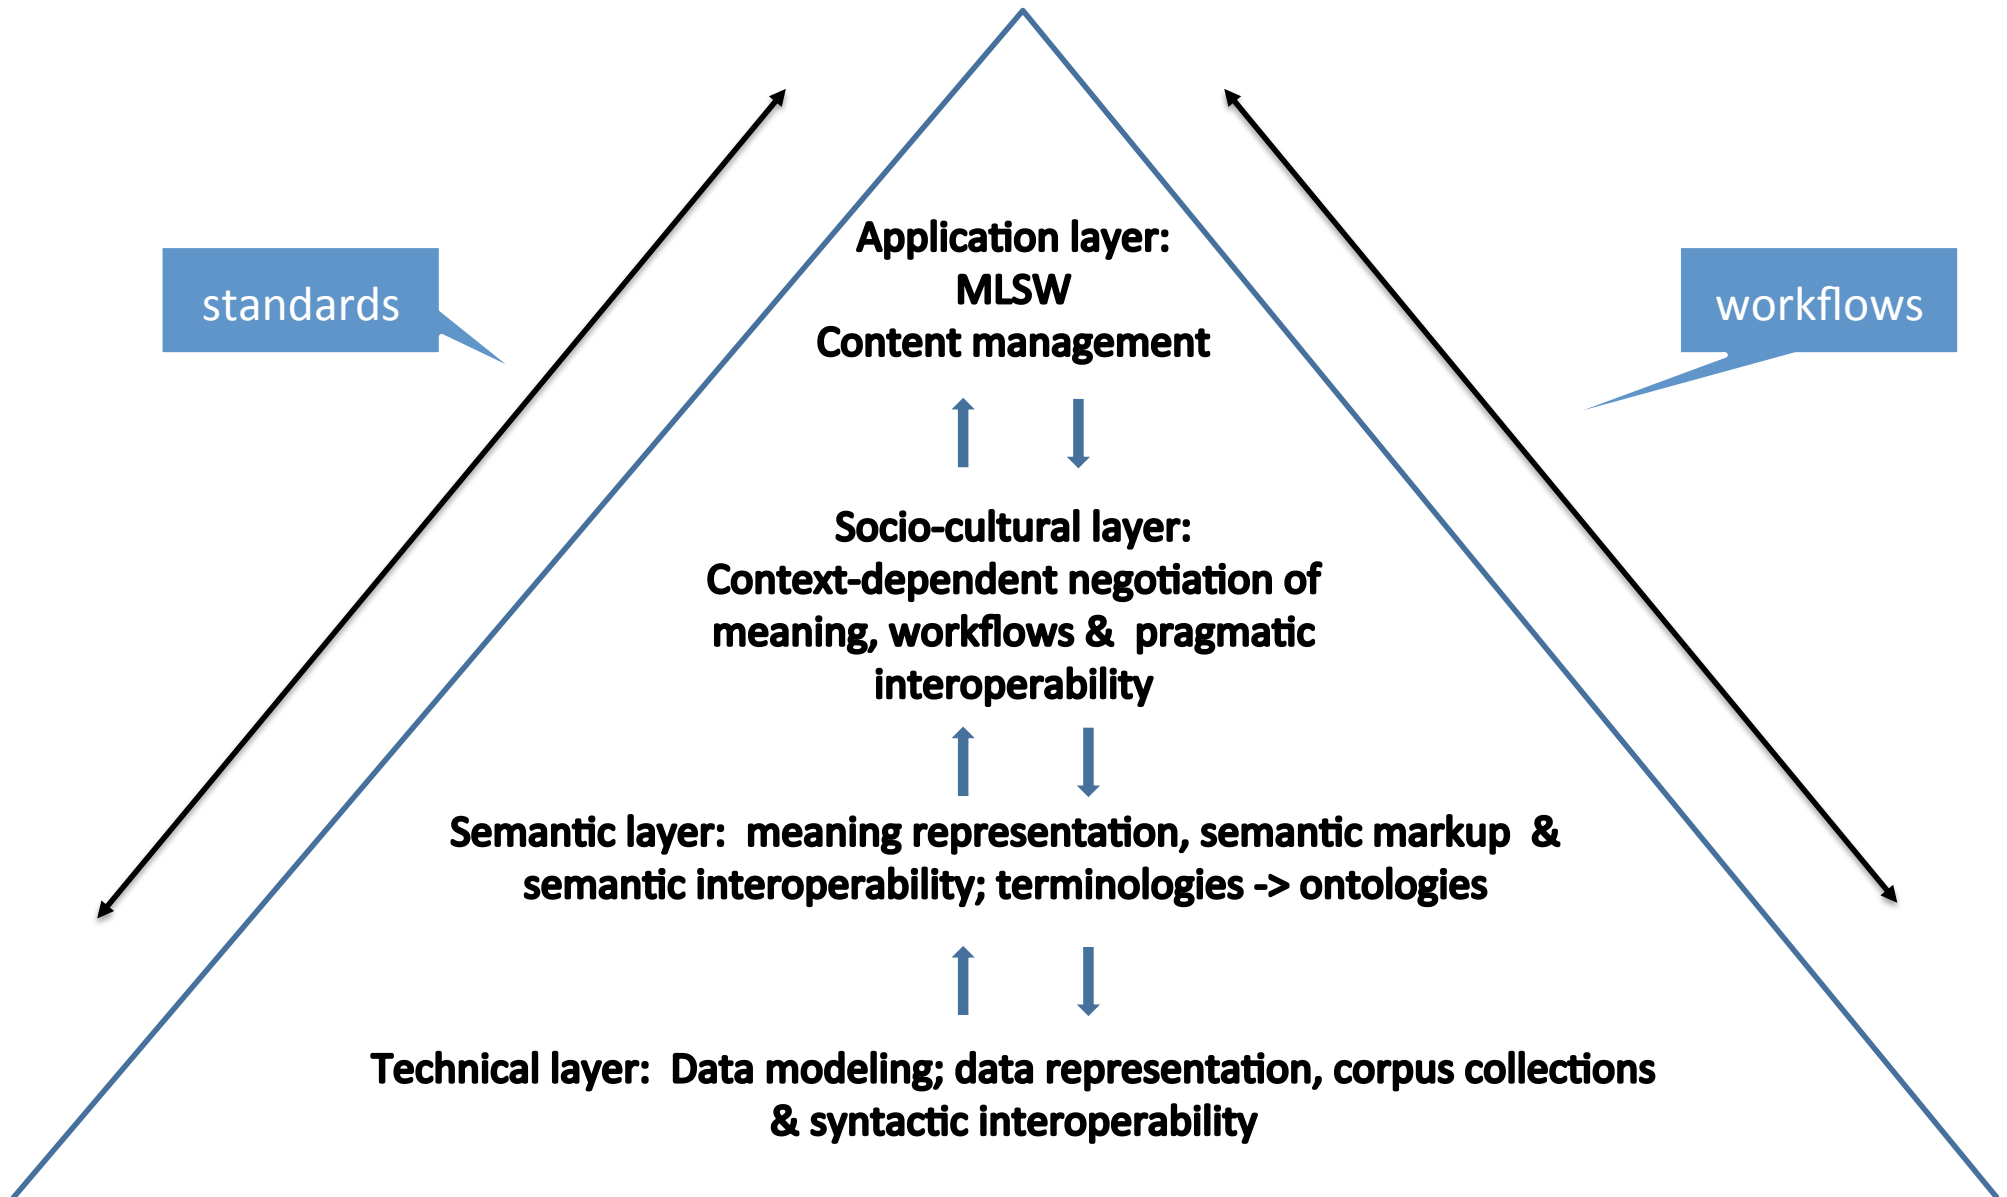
standards

workflows

Application layer:
MLSW
Content management

Socio-cultural layer:
Context-dependent negotiation of meaning, workflows & pragmatic interoperability

Semantic layer: meaning representation, semantic markup & semantic interoperability; terminologies -> ontologies

Technical layer: Data modeling; data representation, corpus collections & syntactic interoperability